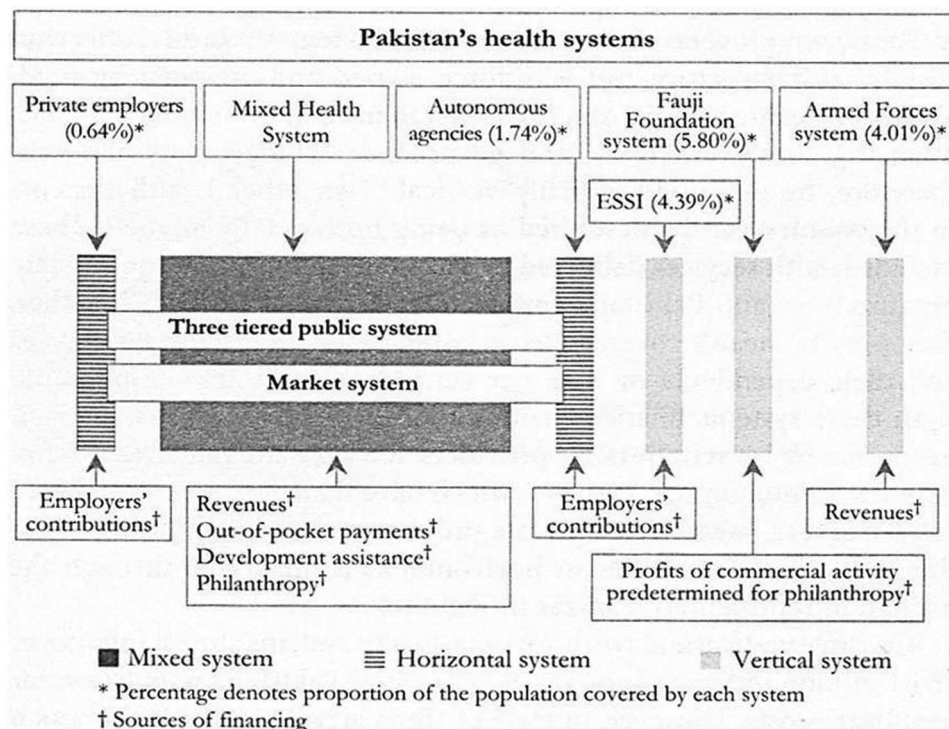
Pakistan's health systems

Private employers (0.64%)*

Mixed Health System

Autonomous agencies (1.74%)*

Fauji Foundation system (5.80%)*

Armed Forces system (4.01%)*

ESSI (4.39%)*

Three tiered public system

Market system

Employers' contributions†

Revenues†
Out-of-pocket payments†
Development assistance†
Philanthropy†

Employers' contributions†

Revenues†

Profits of commercial activity predetermined for philanthropy†

Mixed system

Horizontal system

Vertical system

* Percentage denotes proportion of the population covered by each system
† Sources of financing